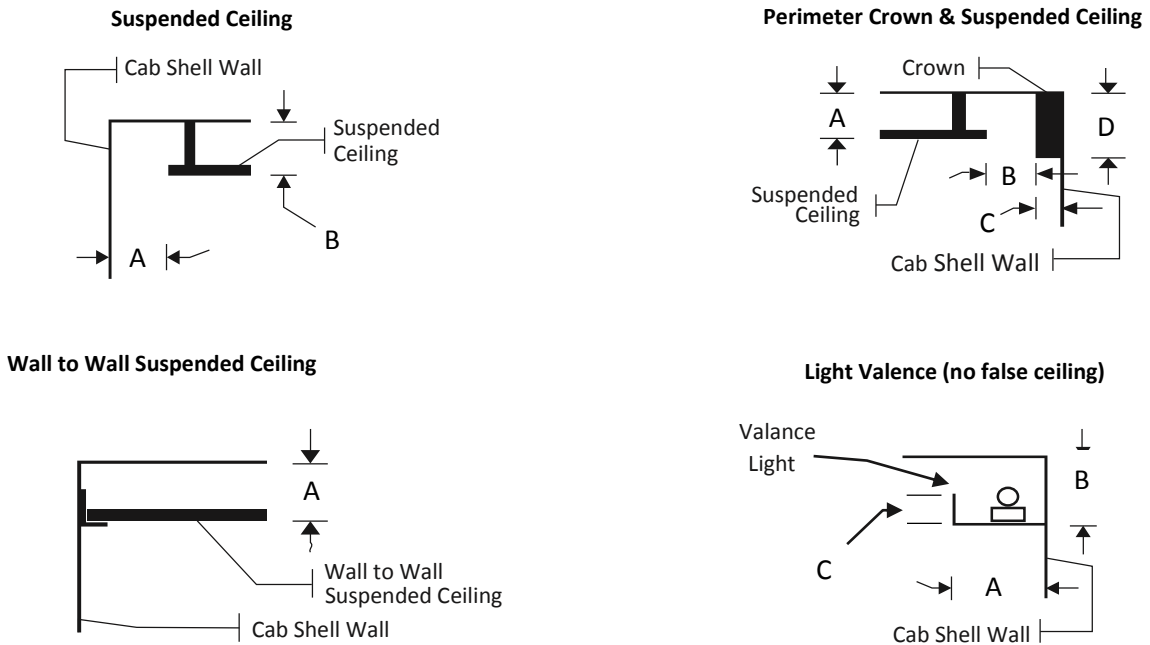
Suspended Ceiling

Cab Shell Wall

Suspended Ceiling

B

A

Perimeter Crown & Suspended Ceiling

Crown

A

D

Suspended Ceiling

B

C

Cab Shell Wall

Wall to Wall Suspended Ceiling

A

Wall to Wall Suspended Ceiling

Cab Shell Wall

Light Valence (no false ceiling)

Valance Light

B

C

A

Cab Shell Wall